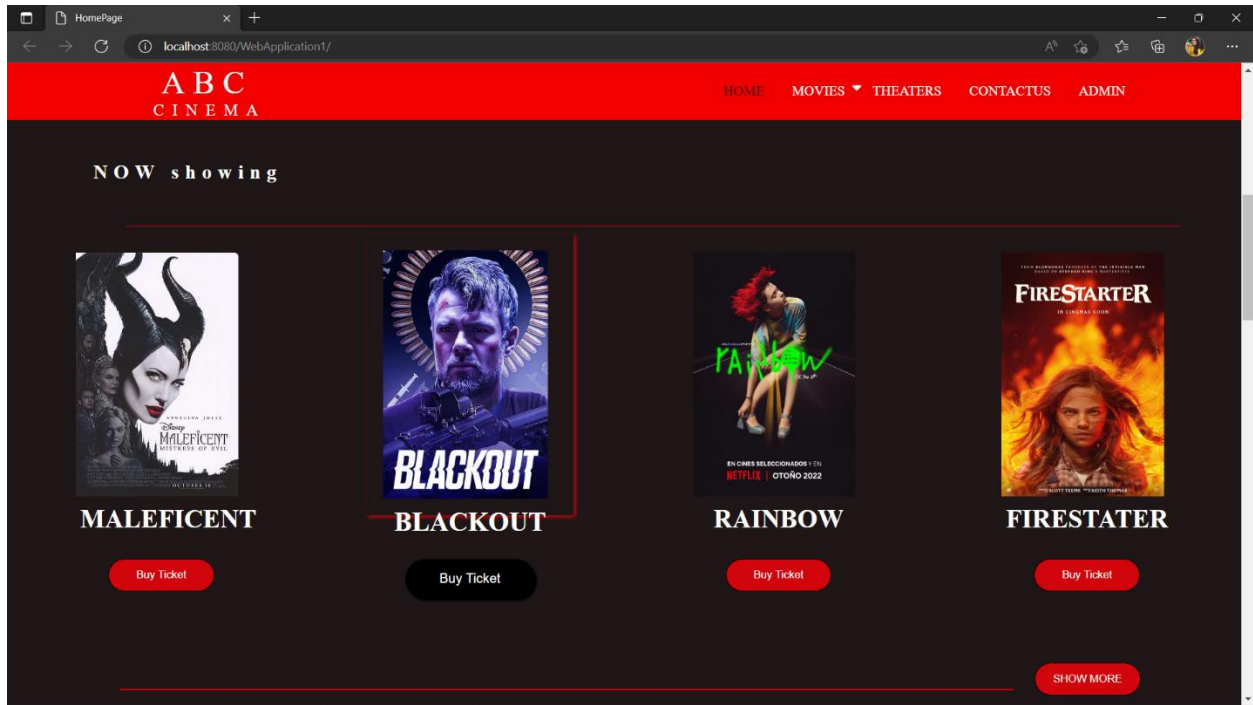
HomePage

localhost:8080/WebApplication1/

ABC
CINEMA

HOME MOVIES THEATERS CONTACTUS ADMIN

NOW showing

ANGELINA JOLIE
Disney
MALEFICENT
MISTRESS OF EVIL
OCTOBER 18

MALEFICENT

Buy Ticket

BLACKOUT

BLACKOUT

Buy Ticket

rainbow

EN CINES SELECCIONADOS Y EN
NETFLIX | OTOÑO 2022

RAINBOW

Buy Ticket

FIRESTARTER
IN CINEMAS SOON

FIRESTATER

Buy Ticket

SHOW MORE